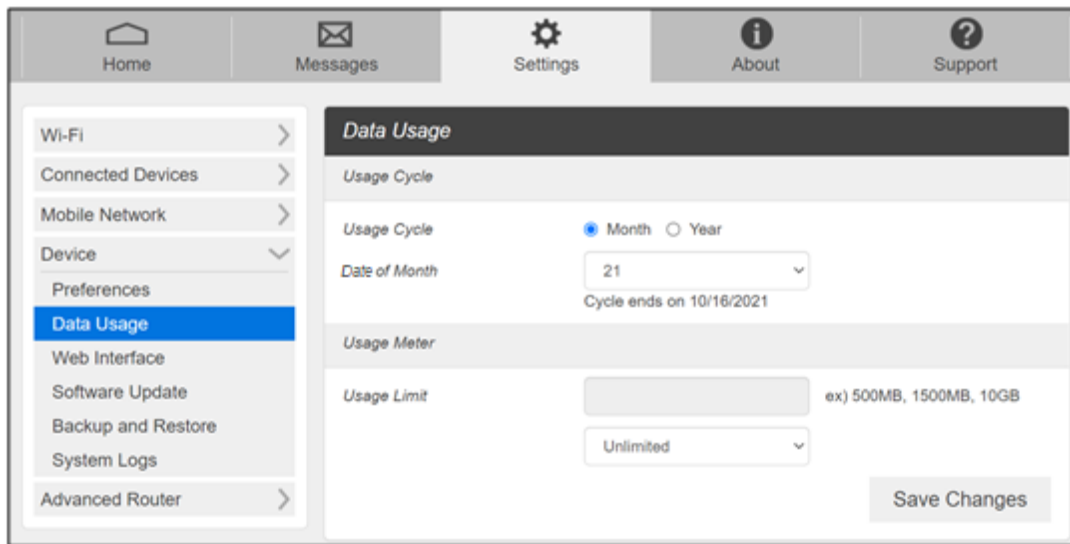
Home
Messages
Settings
About
Support

Wi-Fi
Connected Devices
Mobile Network
Device
Preferences
Data Usage
Web Interface
Software Update
Backup and Restore
System Logs
Advanced Router

Data Usage

Usage Cycle

Usage Cycle
Month
Year

Date of Month
21
Cycle ends on 10/16/2021

Usage Meter

Usage Limit
ex) 500MB, 1500MB, 10GB
Unlimited

Save Changes